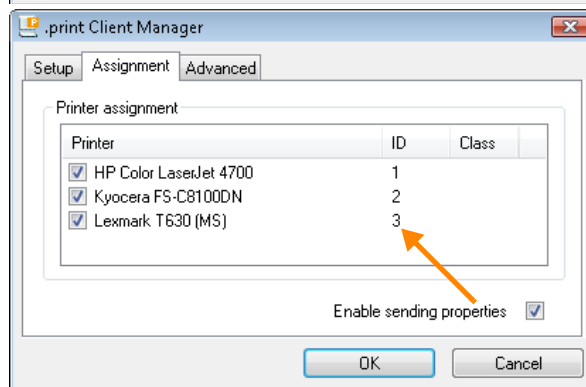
.print Client Manager

Setup | Assignment | Advanced

Printer assignment

| Printer | ID | Class |
|---|---|---|
| HP Color LaserJet 4700 | 1 | |
| Kyocera FS-C8100DN | 2 | |
| Lexmark T630 (MS) | 3 | |

Enable sending properties

OK | Cancel